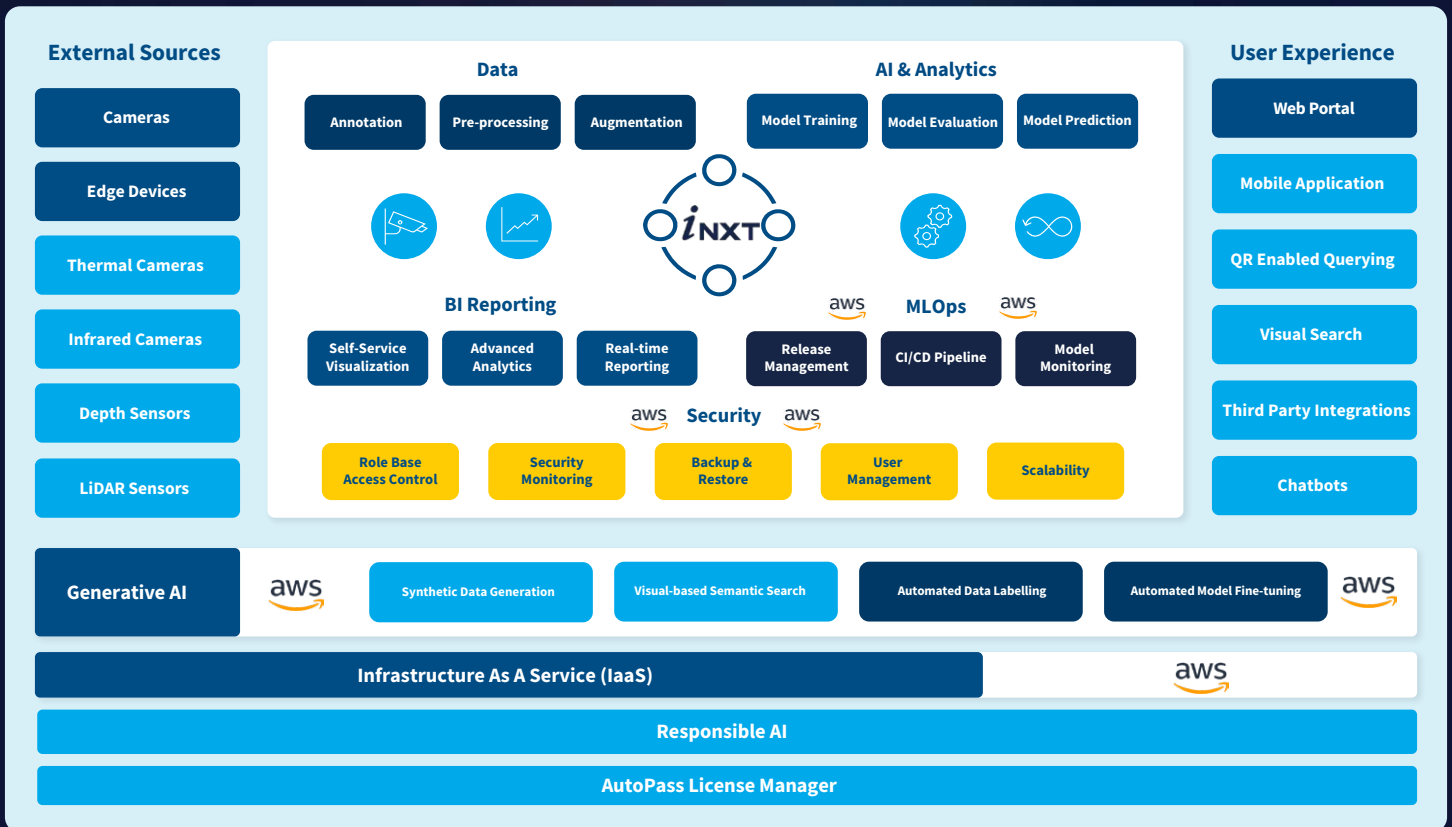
External Sources

Cameras

Edge Devices

Thermal Cameras

Infrared Cameras

Depth Sensors

LiDAR Sensors

Data

Annotation

Pre-processing

Augmentation

AI & Analytics

Model Training

Model Evaluation

Model Prediction

iNXT

BI Reporting

Self-Service Visualization

Advanced Analytics

Real-time Reporting

aws MLOps aws

Release Management

CI/CD Pipeline

Model Monitoring

aws Security aws

Role Base Access Control

Security Monitoring

Backup & Restore

User Management

Scalability

User Experience

Web Portal

Mobile Application

QR Enabled Querying

Visual Search

Third Party Integrations

Chatbots

Generative AI

aws

Synthetic Data Generation

Visual-based Semantic Search

Automated Data Labelling

Automated Model Fine-tuning

aws

Infrastructure As A Service (IaaS)

aws

Responsible AI

AutoPass License Manager